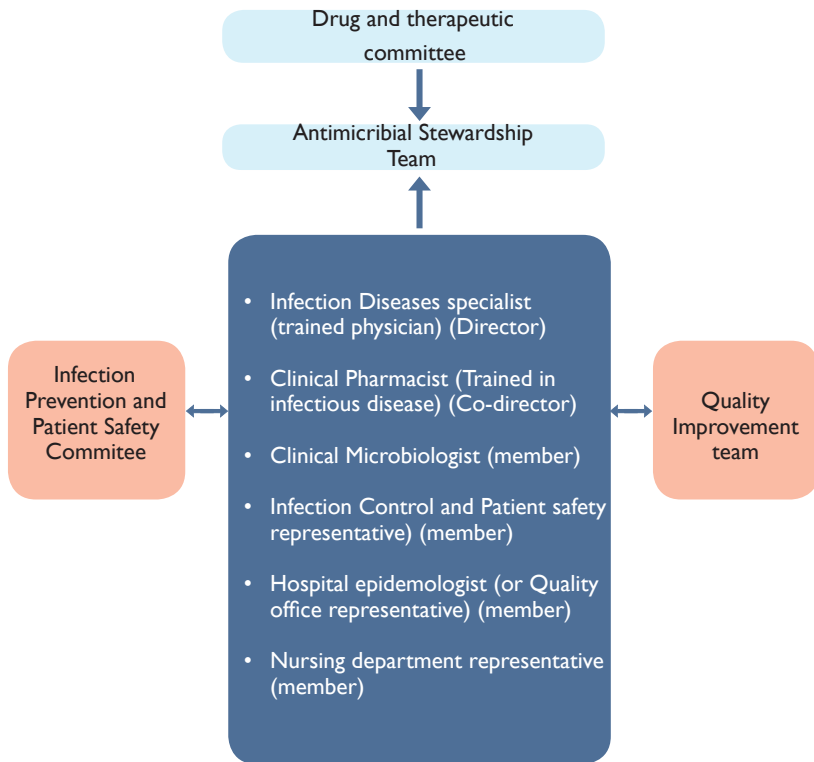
Drug and therapeutic committee

Antimicribial Stewardship Team

- Infection Diseases specialist (trained physician) (Director)
- Clinical Pharmacist (Trained in infectious disease) (Co-director)
- Clinical Microbiologist (member)
- Infection Control and Patient safety representative) (member)
- Hospital epidemologist (or Quality office representative) (member)
- Nursing department representative (member)

Infection Prevention and Patient Safety Commitee

Quality Improvement team